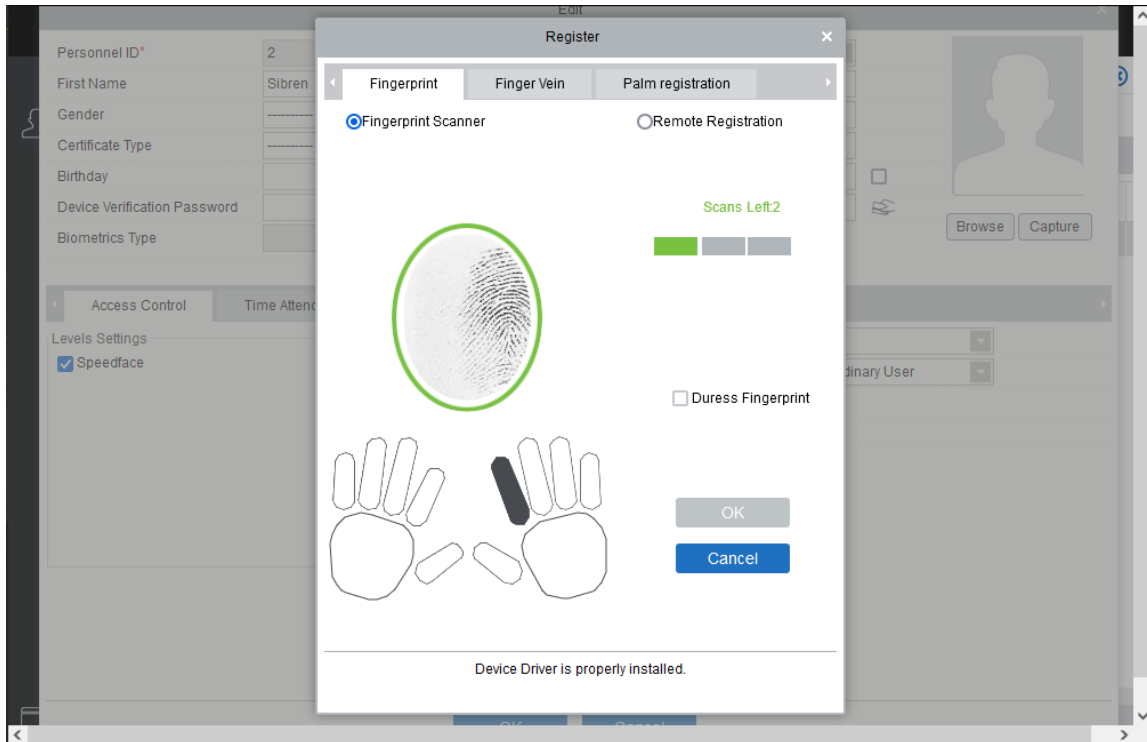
Edit

Personnel ID*
2
First Name
Sibren
Gender
Certificate Type
Birthday
Device Verification Password
Biometrics Type

Browse
Capture

Access Control
Time Attend

Levels Settings
Speedface

dinary User

Register

Fingerprint
Finger Vein
Palm registration

Fingerprint Scanner
Remote Registration

Scans Left:2

Duress Fingerprint

OK
Cancel

Device Driver is properly installed.